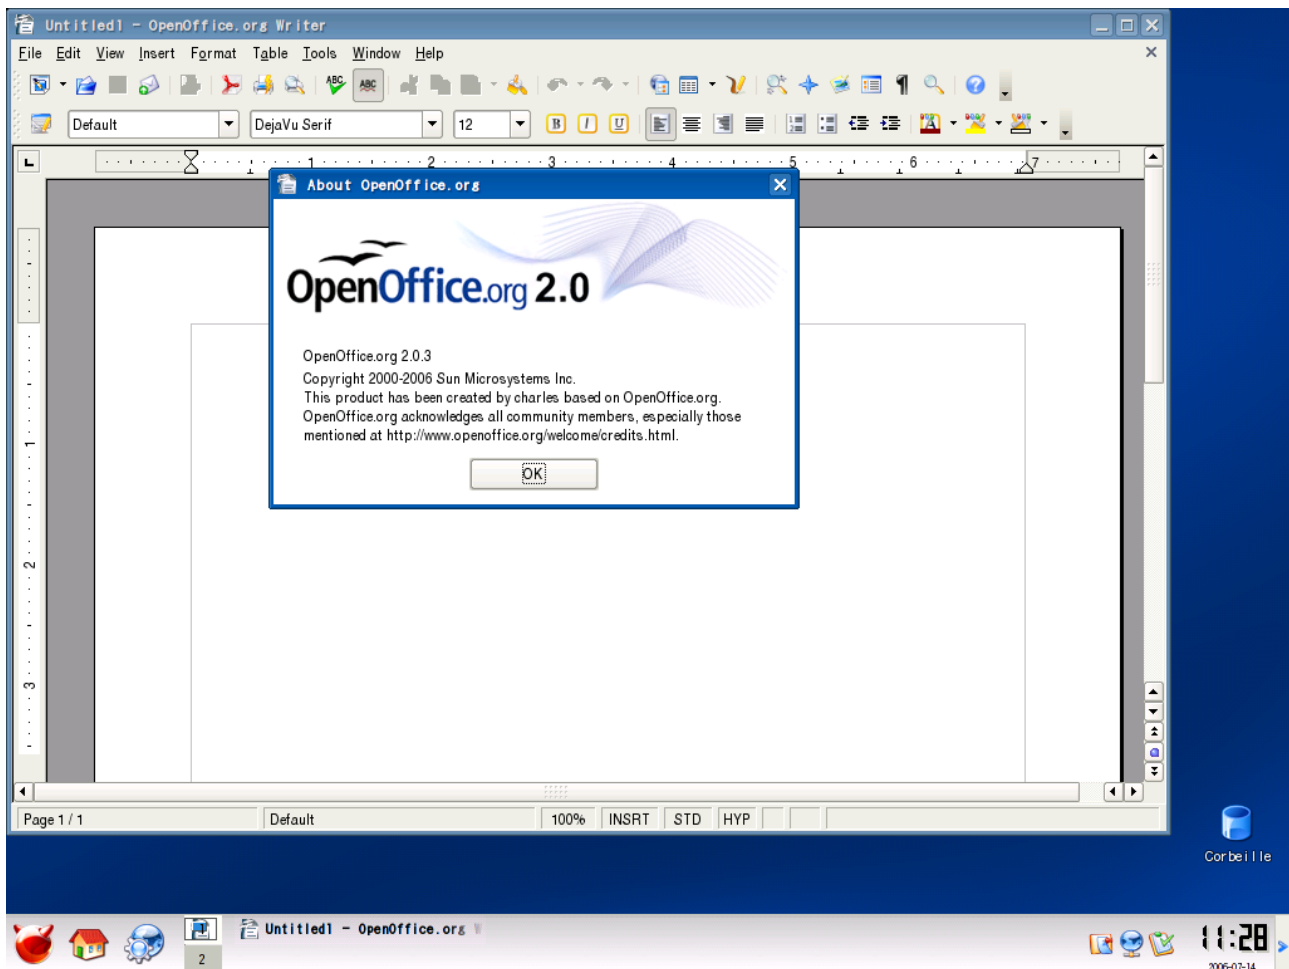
Untitled1 - OpenOffice.org Writer

File Edit View Insert Format Table Tools Window Help

Default
DejaVu Serif
12

About OpenOffice.org

OpenOffice.org 2.0

OpenOffice.org 2.0.3
Copyright 2000-2006 Sun Microsystems Inc.
This product has been created by charles based on OpenOffice.org.
OpenOffice.org acknowledges all community members, especially those mentioned at http://www.openoffice.org/welcome/credits.html.

OK

Page 1 / 1 | Default | 100% | INSRT | STD | HYP

Corbeille

2

Untitled1 - OpenOffice.org

11:28
2006-07-14